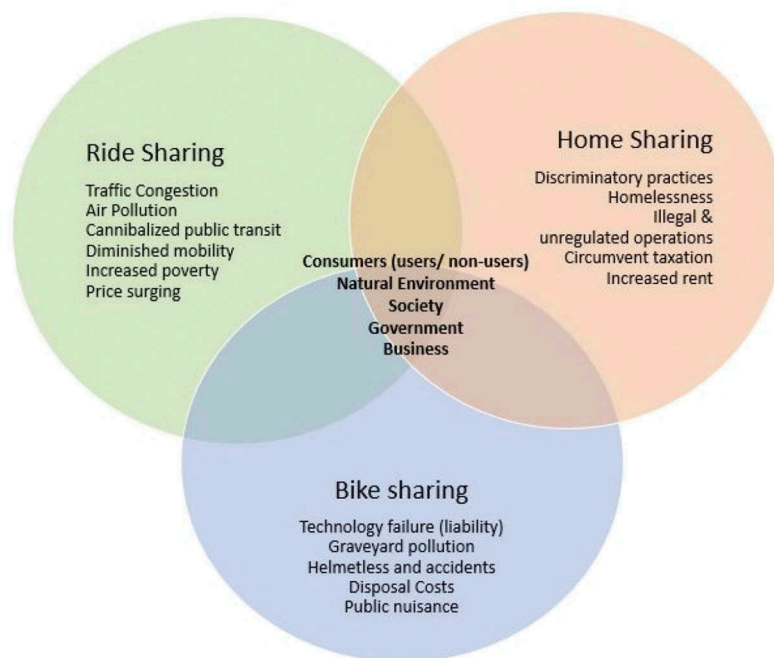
Ride Sharing

Traffic Congestion
Air Pollution
Cannibalized public transit
Diminished mobility
Increased poverty
Price surging

Home Sharing

Discriminatory practices
Homelessness
Illegal & unregulated operations
Circumvent taxation
Increased rent

Consumers (users/ non-users)
Natural Environment
Society
Government
Business

Bike sharing

Technology failure (liability)
Graveyard pollution
Helmetless and accidents
Disposal Costs
Public nuisance